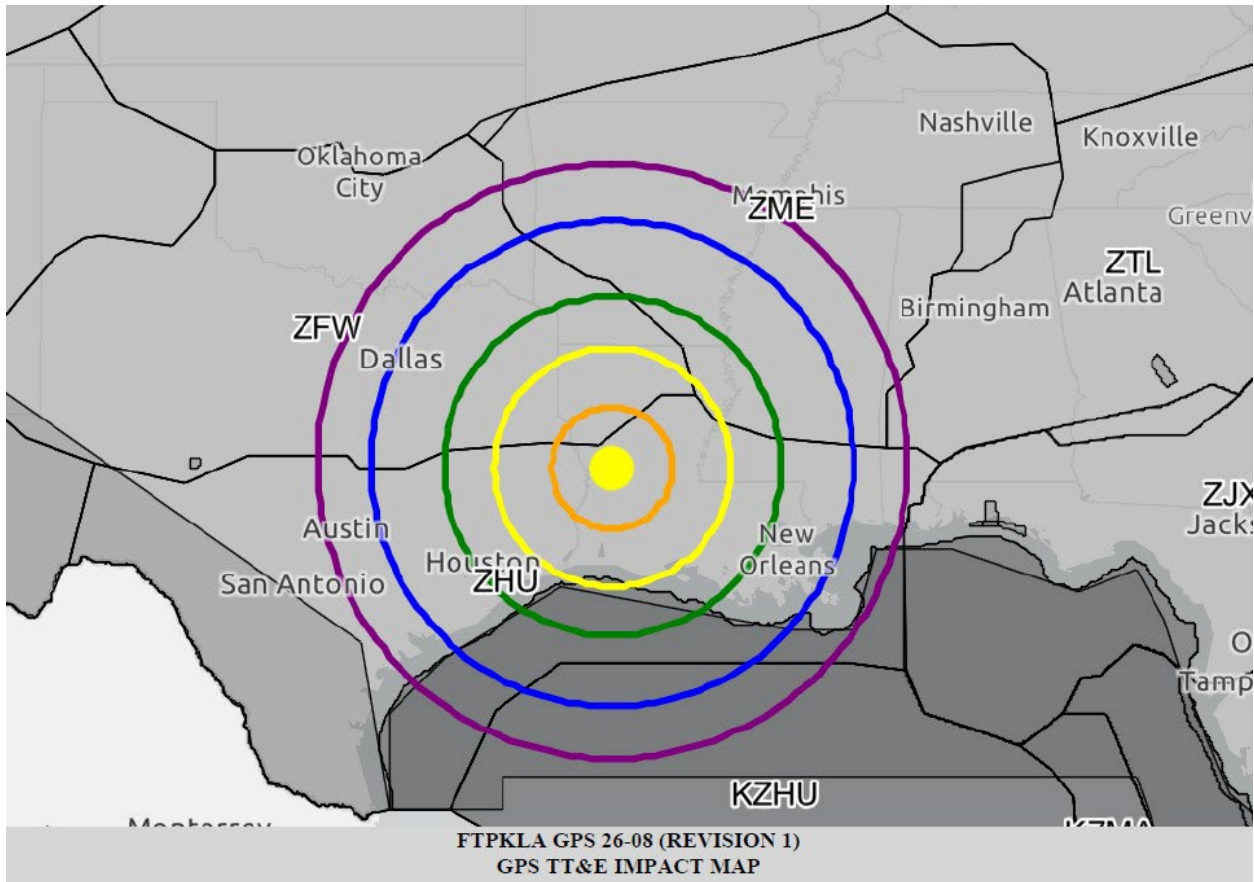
Nashville
Knoxville
Oklahoma City
Memphis
ZME
Greenv
ZTL
Atlanta
Birmingham
ZFW
Dallas
ZJX
Jacks
Austin
New Orleans
Houston
ZHU
San Antonio
O
Tamp
KZHU
Monterrey
KZMA

FTPKLA GPS 26-08 (REVISION 1)
GPS TT&E IMPACT MAP